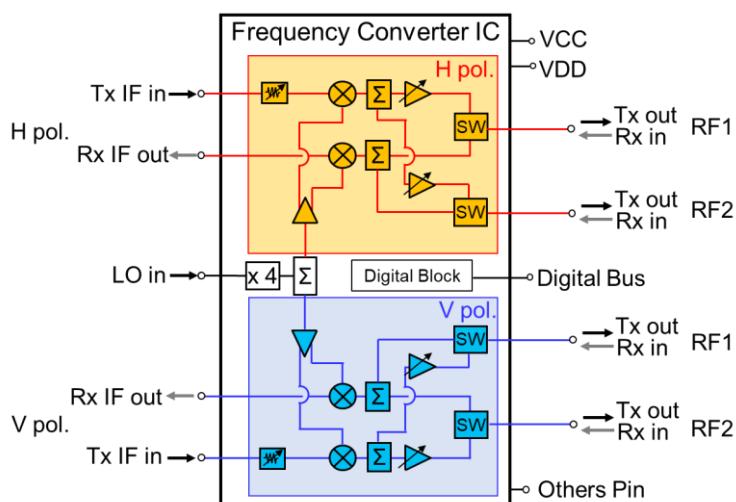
Frequency Converter IC
VCC
VDD
H pol.
Tx IF in
H pol.
Rx IF out
$\Sigma$
SW
$\Sigma$
SW
Tx out
Rx in
RF1
Tx out
Rx in
RF2
LO in
x 4
$\Sigma$
Digital Block
Digital Bus
V pol.
SW
Tx out
Rx in
RF1
Rx IF out
$\Sigma$
V pol.
SW
Tx out
Rx in
RF2
Tx IF in
$\Sigma$
Others Pin